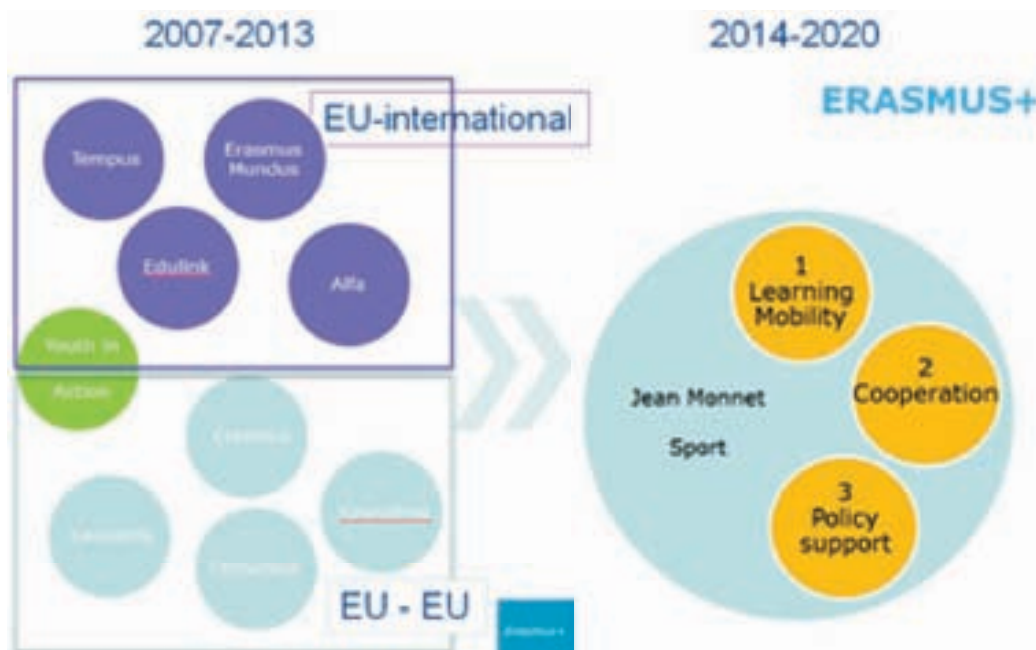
2007-2013

2014-2020

EU-international

ERASMUS+

Tempus

Erasmus Mundus

Edulink

Alfa

Youth in Action

Erasmus

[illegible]

Leonardo

Comenius

Grundtvig

EU - EU

Erasmus+

1
Learning Mobility

2
Cooperation

3
Policy support

Jean Monnet

Sport